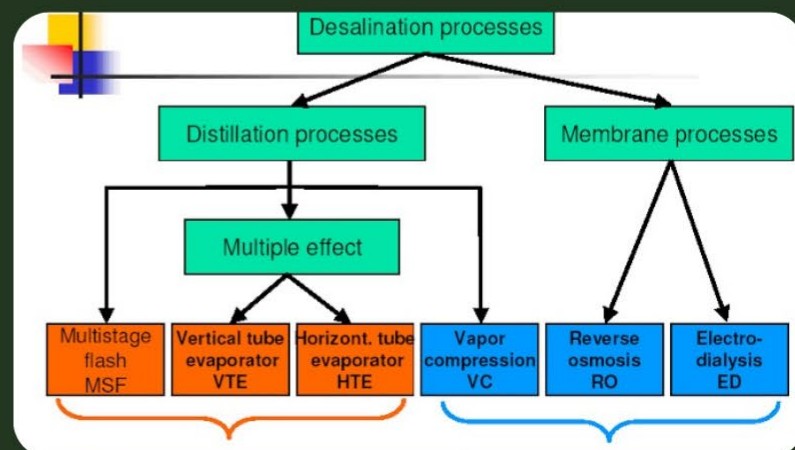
Desalination processes

Distillation processes

Membrane processes

Multiple effect

Multistage flash MSF

Vertical tube evaporator VTE

Horizont. tube evaporator HTE

Vapor compression VC

Reverse osmosis RO

Electrodialysis ED